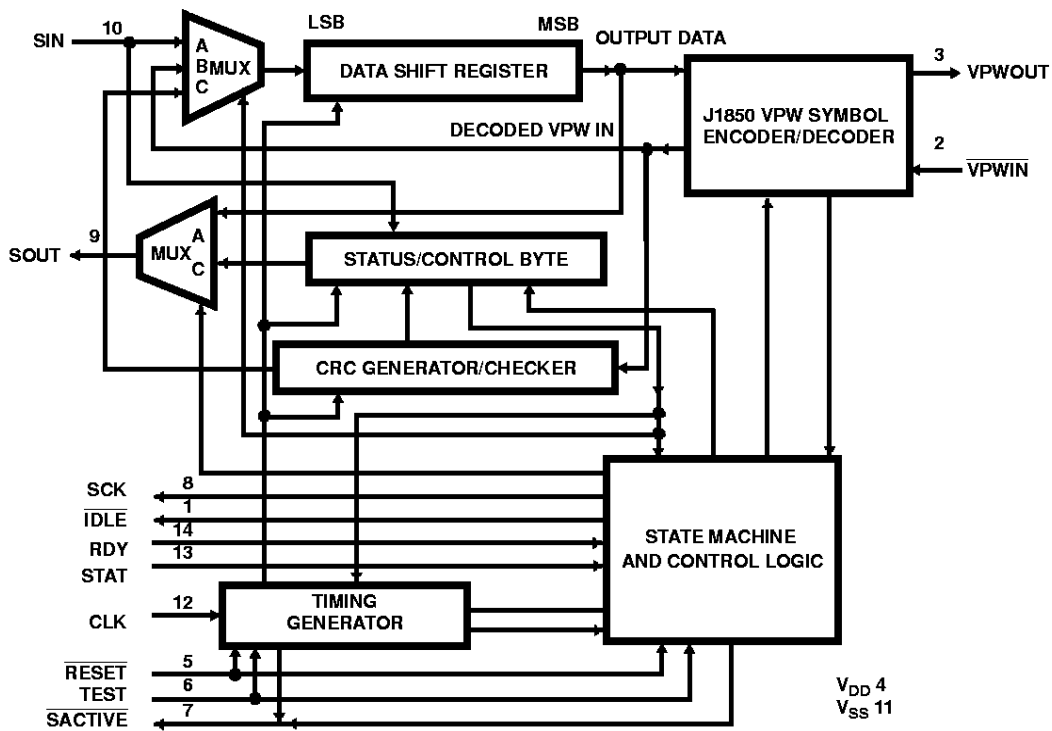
SIN
10
A
B
MUX
C
LSB
MSB
DATA SHIFT REGISTER
OUTPUT DATA
3
VPWOUT
J1850 VPW SYMBOL ENCODER/DECODER
DECODED VPW IN
2
$\overline{\text{VPWIN}}$
9
SOUT
MUX
A
C
STATUS/CONTROL BYTE
CRC GENERATOR/CHECKER
SCK
8
$\overline{\text{IDLE}}$
1
RDY
14
STAT
13
STATE MACHINE AND CONTROL LOGIC
CLK
12
TIMING GENERATOR
$\overline{\text{RESET}}$
5
TEST
6
$\overline{\text{SACTIVE}}$
7
$V_{DD}$ 4
$V_{SS}$ 11